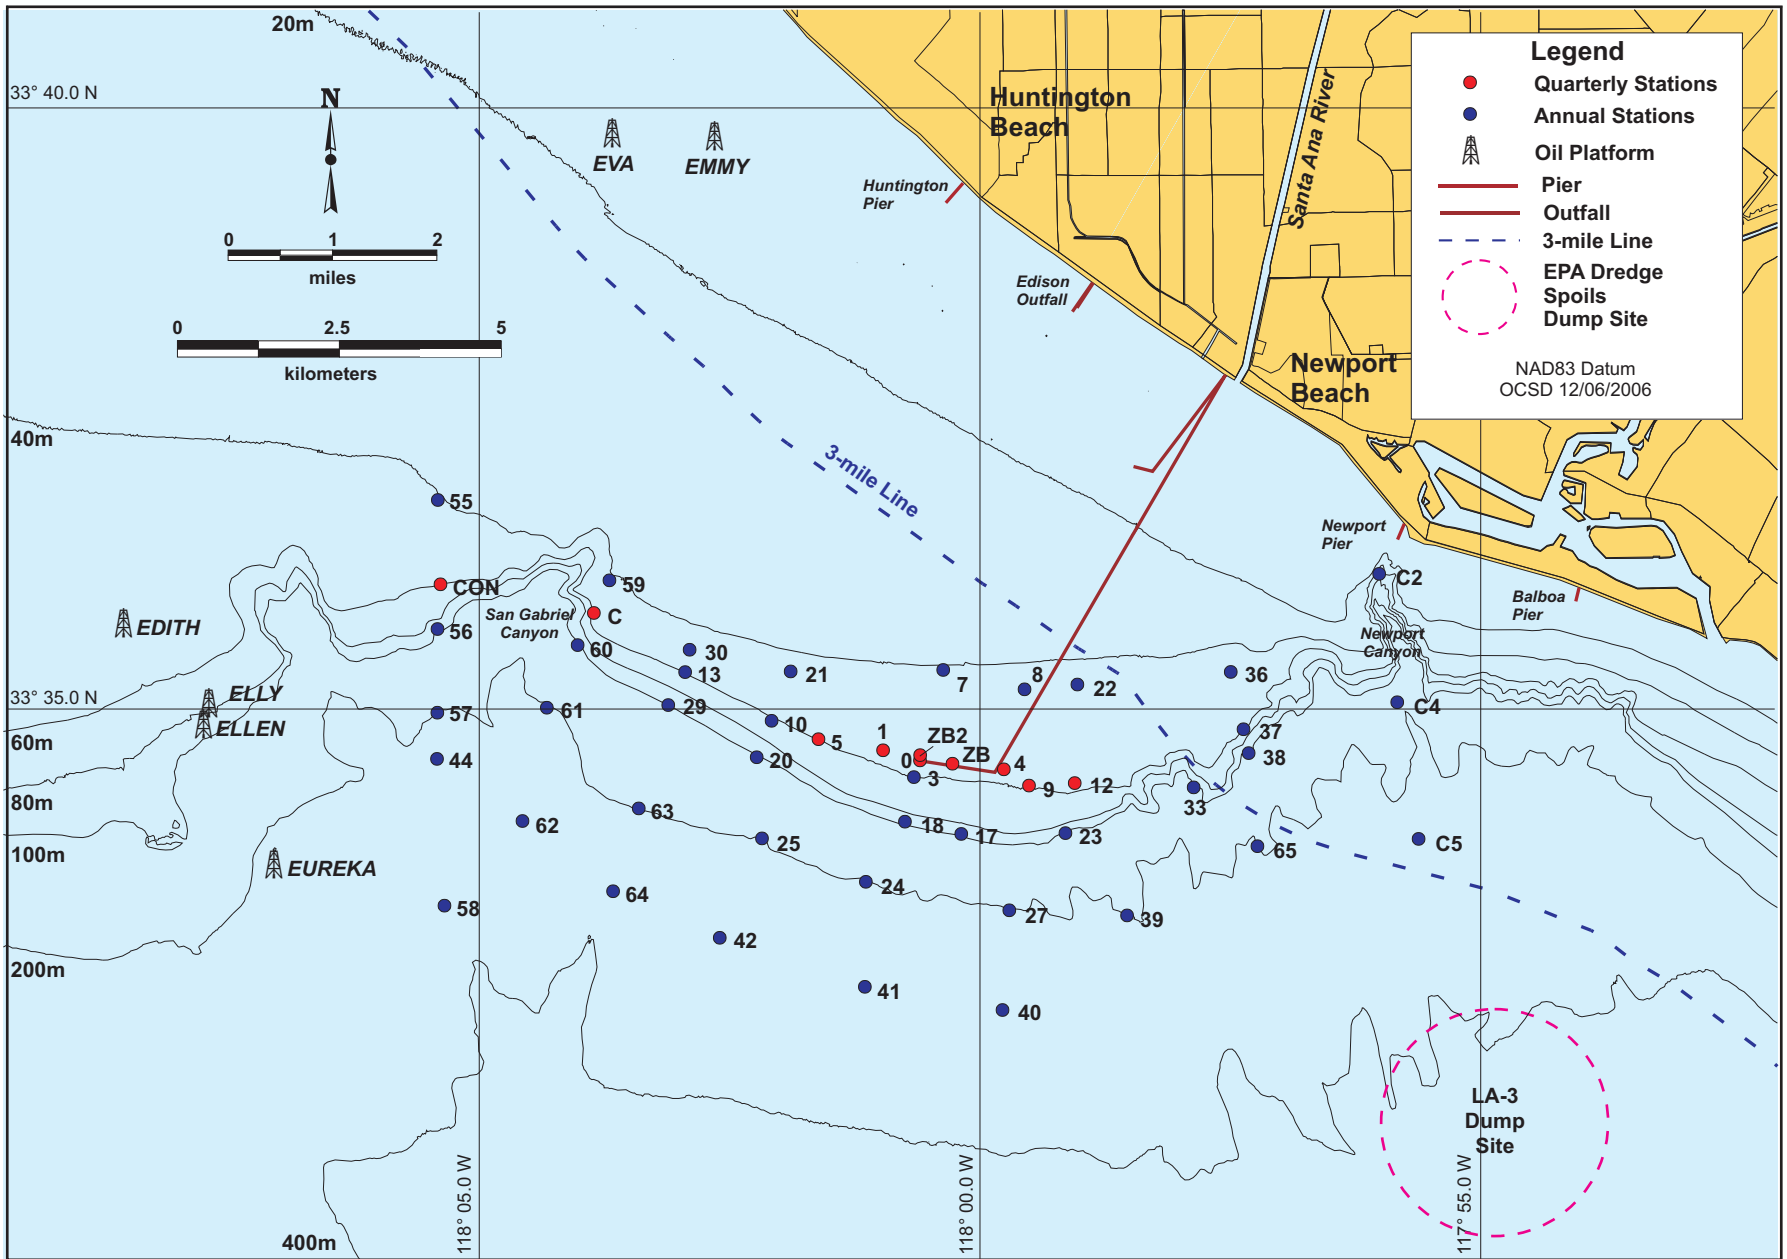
20m

33° 40.0 N

N

0 1 2
miles

0 2.5 5
kilometers

EVA
EMMY

Huntington Beach

Huntington Pier

Edison Outfall

Santa Ana River

Legend
Quarterly Stations
Annual Stations
Oil Platform
Pier
Outfall
3-mile Line
EPA Dredge Spoils Dump Site

NAD83 Datum
OCSD 12/06/2006

Newport Beach

40m

3-mile Line

55

Newport Pier

CON
59
C2
EDITH
San Gabriel Canyon
C
56
60
30
Balboa Pier
Newport Canyon
13
21
7
8
22
36
ELLY
33° 35.0 N
57
61
29
C4
ELLEN
10
1
ZB2
37
60m
44
20
5
0
ZB
4
3
9
12
38
80m
33
63
62
18
17
23
25
65
C5
100m
EUREKA
24
64
58
27
39
42
200m
41
40
LA-3 Dump Site
400m
118° 05.0 W
118° 00.0 W
117° 55.0 W